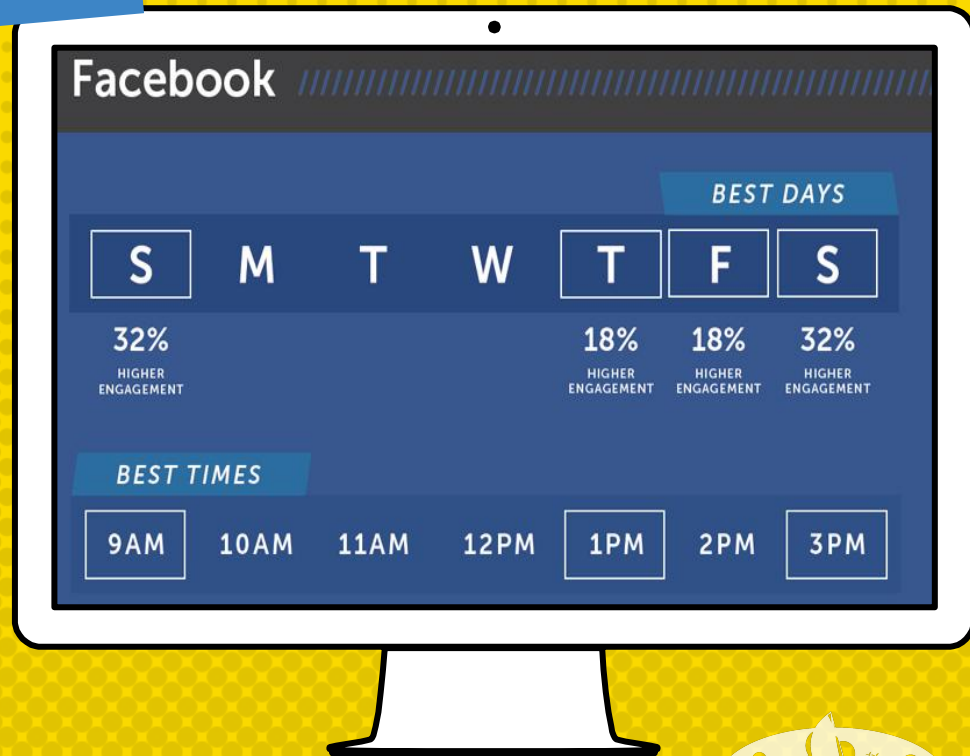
Facebook

BEST DAYS

| S | M | T | W | T | F | S |
|---|---|---|---|---|---|---|
| 32% HIGHER ENGAGEMENT | | | | 18% HIGHER ENGAGEMENT | 18% HIGHER ENGAGEMENT | 32% HIGHER ENGAGEMENT |

BEST TIMES

9AM 10AM 11AM 12PM 1PM 2PM 3PM